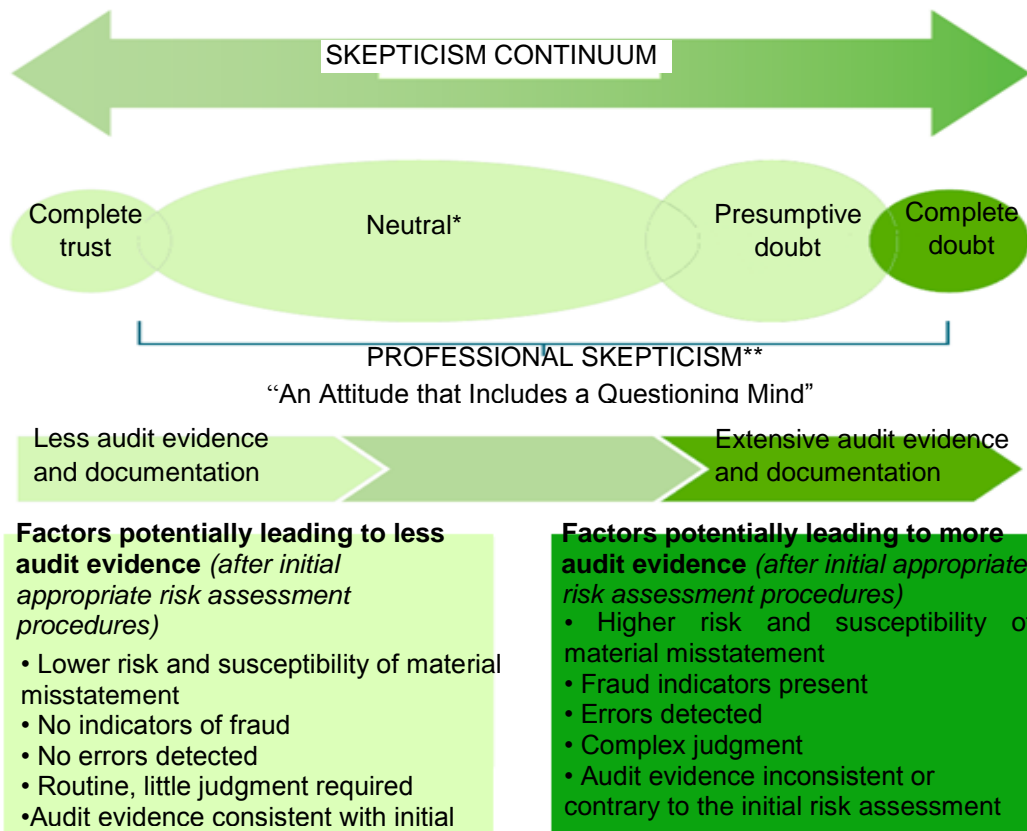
SKEPTICISM CONTINUUM

Complete trust

Neutral*

Presumptive doubt

Complete doubt

PROFESSIONAL SKEPTICISM**

"An Attitude that Includes a Questioning Mind"

Less audit evidence and documentation

Extensive audit evidence and documentation

**Factors potentially leading to less audit evidence** *(after initial appropriate risk assessment procedures)*

• Lower risk and susceptibility of material misstatement
• No indicators of fraud
• No errors detected
• Routine, little judgment required
•Audit evidence consistent with initial

**Factors potentially leading to more audit evidence** *(after initial appropriate risk assessment procedures)*

• Higher risk and susceptibility of material misstatement
• Fraud indicators present
• Errors detected
• Complex judgment
• Audit evidence inconsistent or contrary to the initial risk assessment